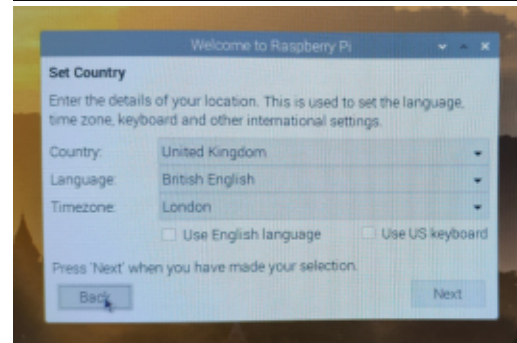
Welcome to Raspberry Pi

Set Country

Enter the details of your location. This is used to set the language, time zone, keyboard and other international settings.

Country: United Kingdom
Language: British English
Timezone: London

Use English language
Use US keyboard

Press 'Next' when you have made your selection.

Back
Next